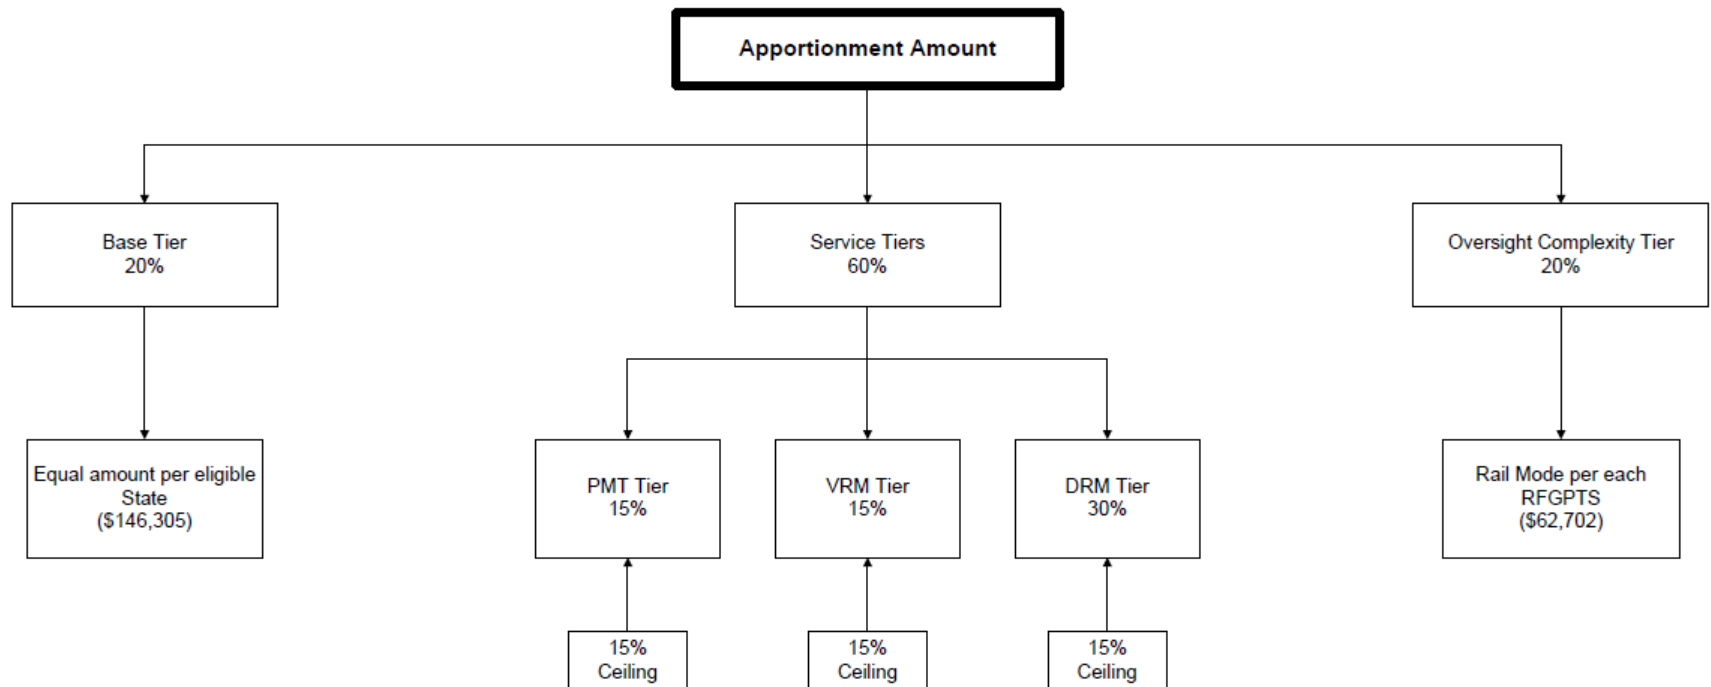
Apportionment Amount

Base Tier
20%

Service Tiers
60%

Oversight Complexity Tier
20%

Equal amount per eligible State
($146,305)

PMT Tier
15%

VRM Tier
15%

DRM Tier
30%

Rail Mode per each RFGPTS
($62,702)

15%
Ceiling

15%
Ceiling

15%
Ceiling